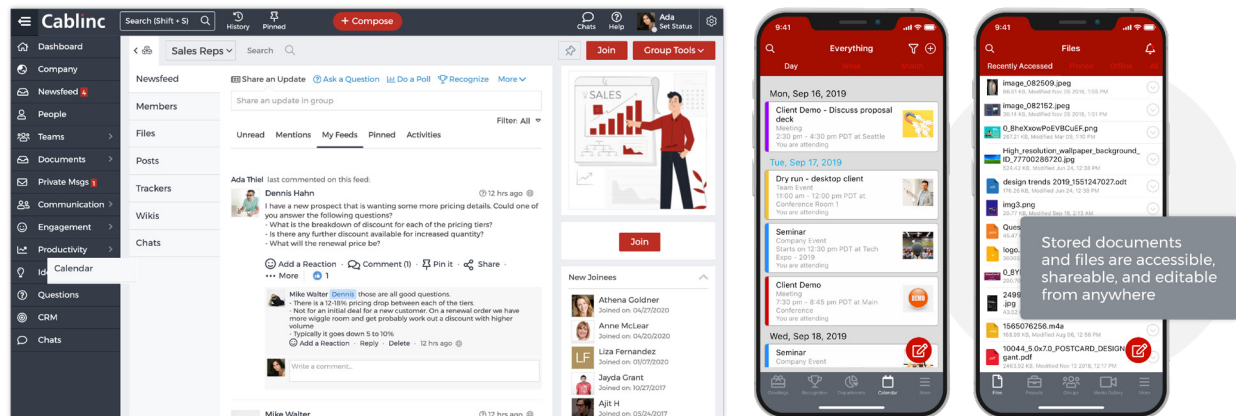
Cablinc Search (Shift + S) History Pinned + Compose Chats Help Ada Set Status

Dashboard
Company
Newsfeed 4
People
Teams
Documents
Private Msgs 1
Communication
Engagement
Productivity
Ideas Calendar
Questions
CRM
Chats

Sales Reps Search
Join Group Tools

Newsfeed
Members
Files
Posts
Trackers
Wikis
Chats

Share an Update Ask a Question Do a Poll Recognize More
Share an update in group
Filter: All
Unread Mentions My Feeds Pinned Activities

Ada Thiel last commented on this feed:
Dennis Hahn 12 hrs ago
I have a new prospect that is wanting some more pricing details. Could one of you answer the following questions?
- What is the breakdown of discount for each of the pricing tiers?
- Is there any further discount available for increased quantity?
- What will the renewal price be?
Add a Reaction Comment (1) Pin it Share More 1

Mike Walter Dennis those are all good questions.
- There is a 12-18% pricing drop between each of the tiers.
- Not for an initial deal for a new customer. On a renewal order we have more wiggle room and get probably work out a discount with higher volume
- Typically it goes down 5 to 10%
Add a Reaction · Reply · Delete · 12 hrs ago
Write a comment...

Mike Walter 12 hrs ago

SALES
Join

New Joinees
Athena Goldner Joined on: 04/27/2020
Anne McLear Joined on: 04/20/2020
Liza Fernandez Joined on: 01/07/2020
Jayda Grant Joined on: 10/27/2017
Ajit H Joined on: 05/24/2017

9:41
Everything
Day
Mon, Sep 16, 2019
Client Demo - Discuss proposal deck
Meeting
2:30 pm - 4:30 pm PDT at Seattle
You are attending
Tue, Sep 17, 2019
Dry run - desktop client
Team Event
11:00 am - 12:00 pm PDT at Conference Room 1
You are attending
Seminar
Company Event
Starts on 12:30 pm PDT at Tech Expo - 2019
You are attending
Client Demo
Meeting
7:30 pm - 8:45 pm PDT at Main Conference
You are attending
Wed, Sep 18, 2019
Seminar
Company Event
Calendar

9:41
Files
Recently Accessed
image_082509.jpeg
image_082152.jpeg
0_8heXxowPoEVBCuEF.png
High_resolution_wallpaper_background_ID_77700288720.jpeg
design trends 2019_1551247027.odt
img3.png
1565076256.m4a
10044_5.0x7.0_POSTCARD_DESIGN gant.pdf
Files

Stored documents and files are accessible, shareable, and editable from anywhere